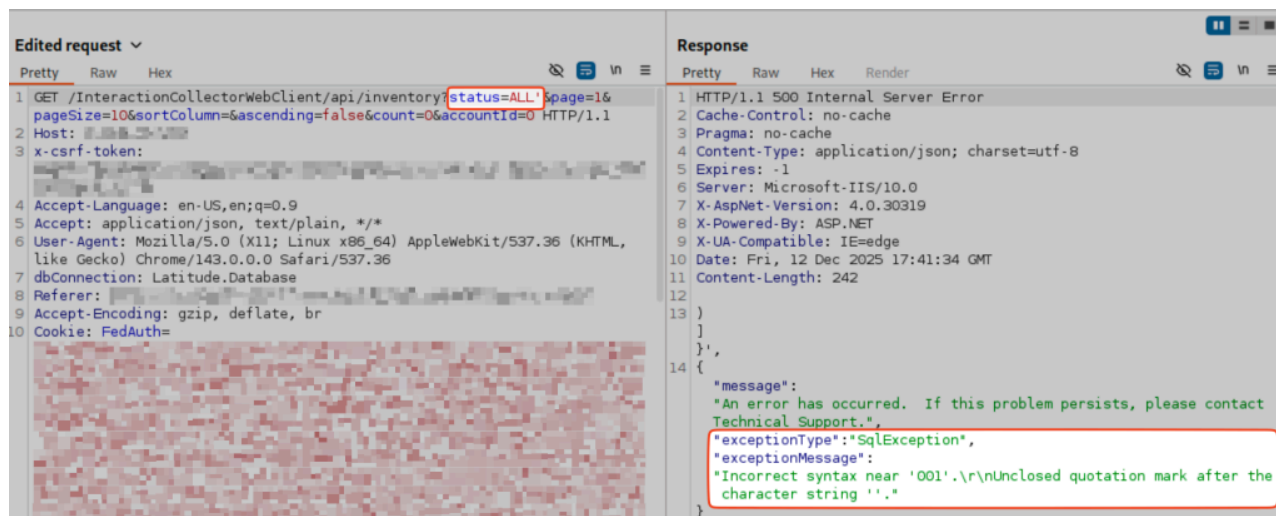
Edited request

Pretty Raw Hex

\n ≡

1 GET /InteractionCollectorWebClient/api/inventory?status=ALL'&page=1&pageSize=10&sortColumn=&ascending=false&count=0&accountId=0 HTTP/1.1
2 Host: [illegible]
3 x-csrf-token: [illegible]
4 Accept-Language: en-US,en;q=0.9
5 Accept: application/json, text/plain, */*
6 User-Agent: Mozilla/5.0 (X11; Linux x86_64) AppleWebKit/537.36 (KHTML, like Gecko) Chrome/143.0.0.0 Safari/537.36
7 dbConnection: Latitude.Database
8 Referer: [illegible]
9 Accept-Encoding: gzip, deflate, br
10 Cookie: FedAuth=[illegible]

Response

Pretty Raw Hex Render

\n ≡

1 HTTP/1.1 500 Internal Server Error
2 Cache-Control: no-cache
3 Pragma: no-cache
4 Content-Type: application/json; charset=utf-8
5 Expires: -1
6 Server: Microsoft-IIS/10.0
7 X-AspNet-Version: 4.0.30319
8 X-Powered-By: ASP.NET
9 X-UA-Compatible: IE=edge
10 Date: Fri, 12 Dec 2025 17:41:34 GMT
11 Content-Length: 242
12
13 )
]
}',
14 {
"message":
"An error has occurred. If this problem persists, please contact Technical Support.",
"exceptionType":"SqlException",
"exceptionMessage":
"Incorrect syntax near 'OO1'.\r\nUnclosed quotation mark after the character string ''."
}